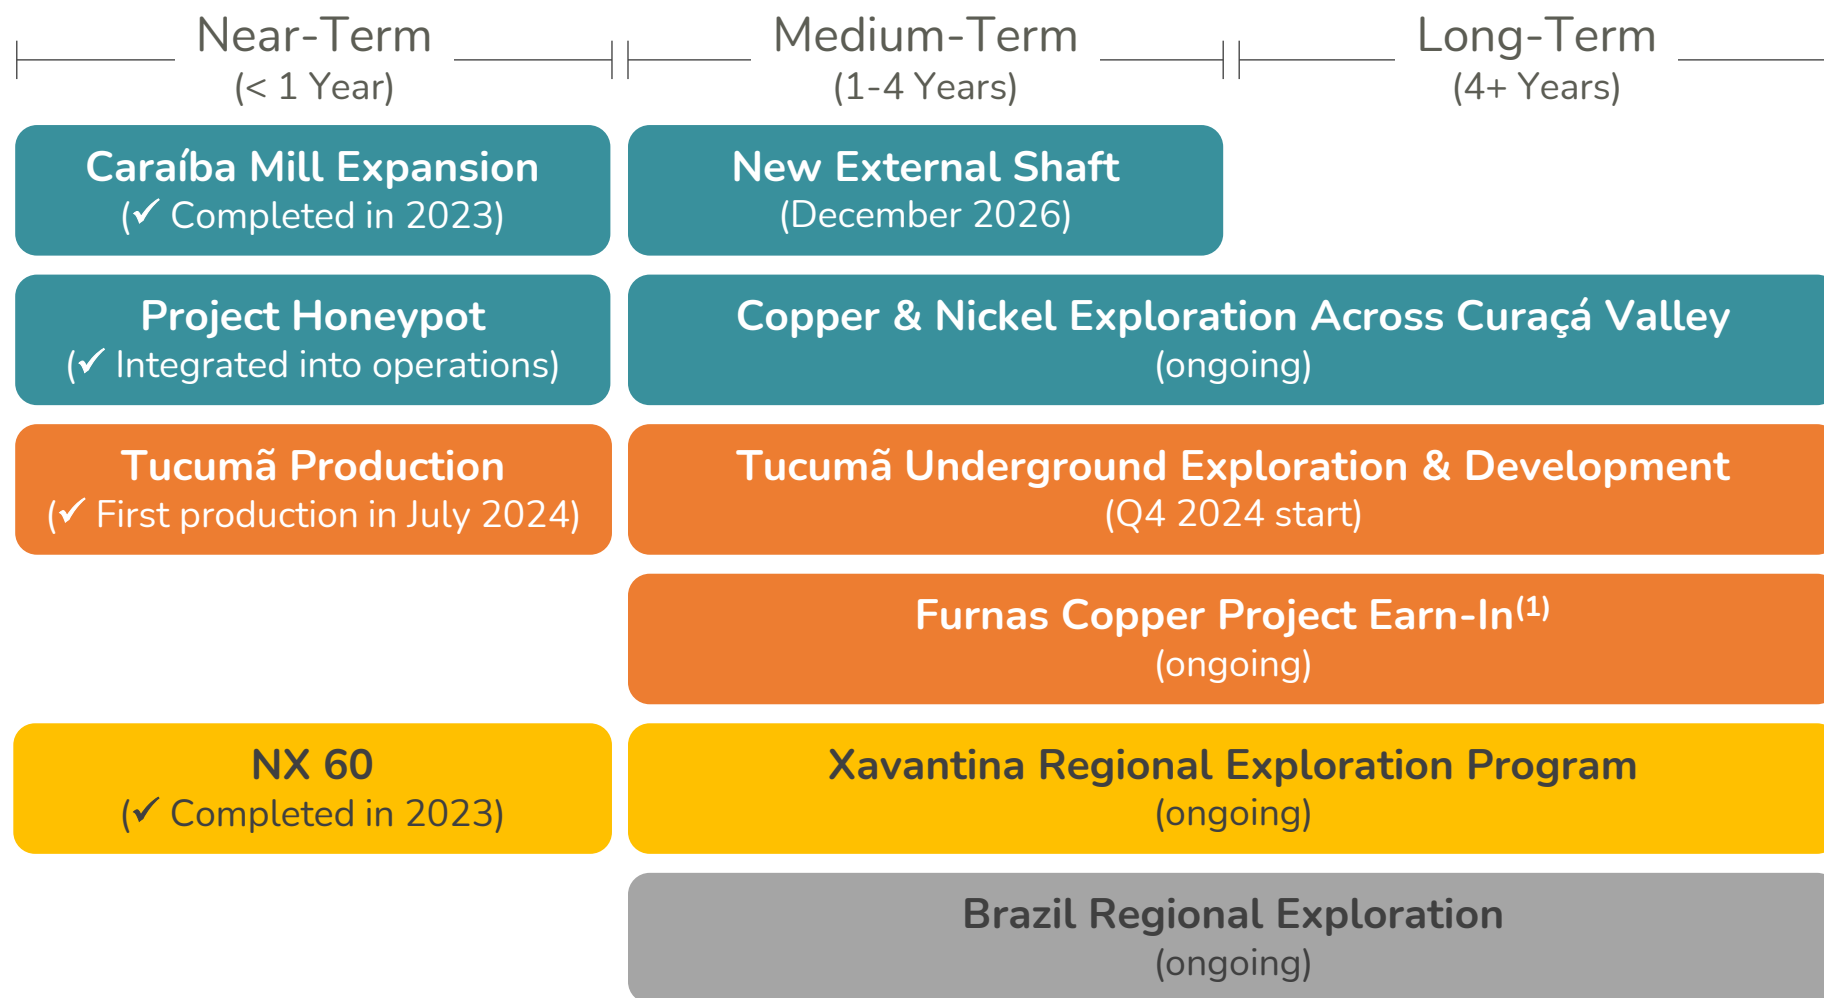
Near-Term
(< 1 Year)

Medium-Term
(1-4 Years)

Long-Term
(4+ Years)

Caraíba Mill Expansion
(✓ Completed in 2023)

New External Shaft
(December 2026)

Project Honeypot
(✓ Integrated into operations)

Copper & Nickel Exploration Across Curaçá Valley
(ongoing)

Tucumã Production
(✓ First production in July 2024)

Tucumã Underground Exploration & Development
(Q4 2024 start)

Furnas Copper Project Earn-In$^{(1)}$
(ongoing)

NX 60
(✓ Completed in 2023)

Xavantina Regional Exploration Program
(ongoing)

Brazil Regional Exploration
(ongoing)